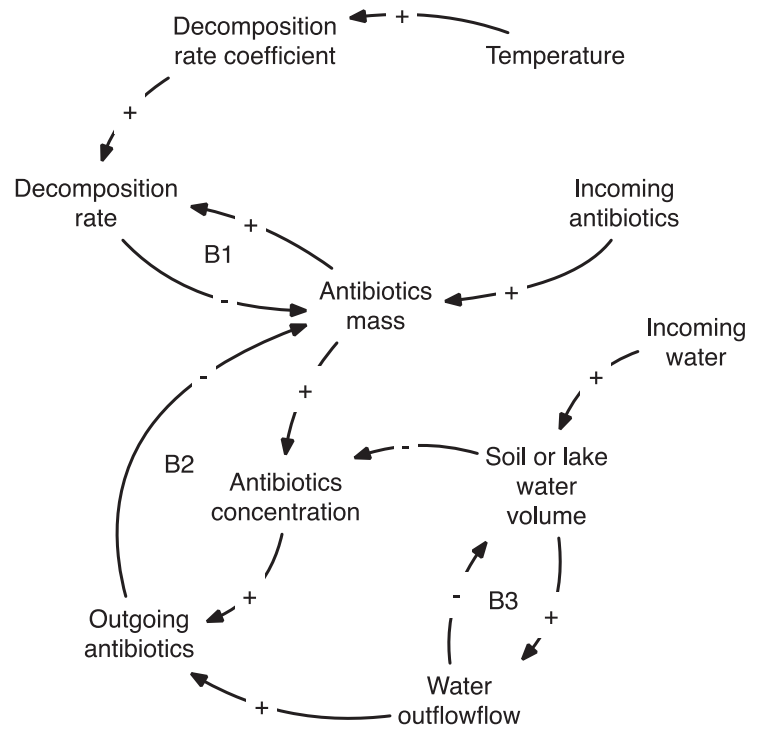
Decomposition rate coefficient

+

Temperature

+

Decomposition rate

+

B1

-

Incoming antibiotics

+

Antibiotics mass

Incoming water

+

-

+

B2

Antibiotics concentration

-

Soil or lake water volume

+

-

B3

+

Outgoing antibiotics

+

Water outflowflow